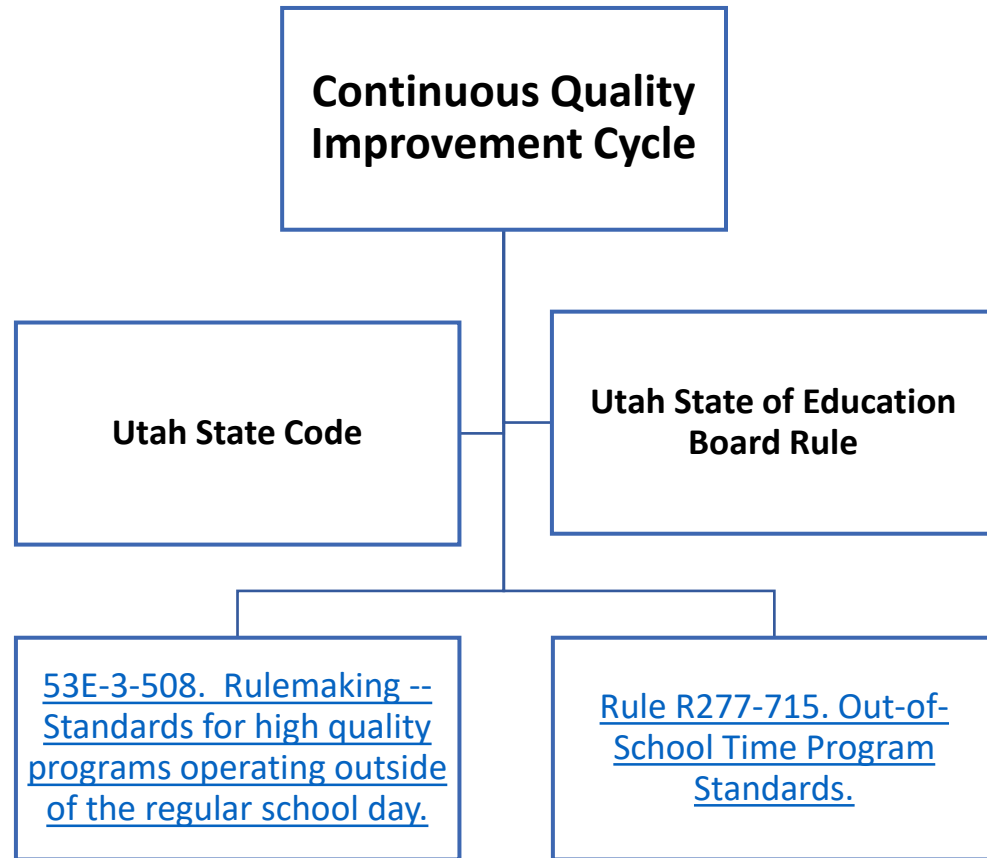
Continuous Quality Improvement Cycle

Utah State Code

Utah State of Education Board Rule

53E-3-508. Rulemaking -- Standards for high quality programs operating outside of the regular school day.

Rule R277-715. Out-of-School Time Program Standards.